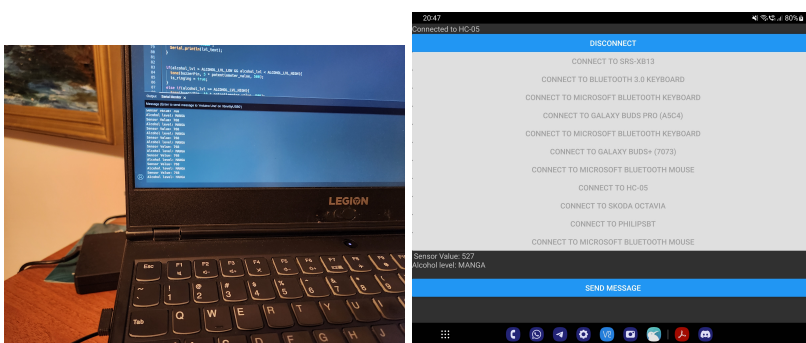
Serial.println(lcd_text);

if(alcohol_lvl == ALCOHOL_LVL_LOW && alcohol_lvl < ALCOHOL_LVL_HIGH){
is_ringing = true;

else if(alcohol_lvl >= ALCOHOL_LVL_HIGH){

Output Serial Monitor
Message (Enter to send message to 'Arduino Uno' on 'COM3')
Sensor Value: 936
Alcohol level: MANGA
Sensor Value: 936
Alcohol level: MANGA
Sensor Value: 936
Alcohol level: MANGA
Sensor Value: 936
Alcohol level: MANGA
Sensor Value: 936
Alcohol level: MANGA
Sensor Value: 936
Alcohol level: MANGA
Sensor Value: 936
Alcohol level: MANGA

LEGION

Esc F1 F2 F3 F4 F5 F6 F7 F8 F9
1 2 3 4 5 6 7 8 9
Q W E R T Y U I O
Tab

20:47
80%
Connected to HC-05
DISCONNECT
CONNECT TO SRS-XB13
CONNECT TO BLUETOOTH 3.0 KEYBOARD
CONNECT TO MICROSOFT BLUETOOTH KEYBOARD
CONNECT TO GALAXY BUDS PRO (A5C4)
CONNECT TO MICROSOFT BLUETOOTH KEYBOARD
CONNECT TO GALAXY BUDS+ (7073)
CONNECT TO MICROSOFT BLUETOOTH MOUSE
CONNECT TO HC-05
CONNECT TO SKODA OCTAVIA
CONNECT TO PHILIPSBT
CONNECT TO MICROSOFT BLUETOOTH MOUSE
Sensor Value: 527
Alcohol level: MANGA
SEND MESSAGE